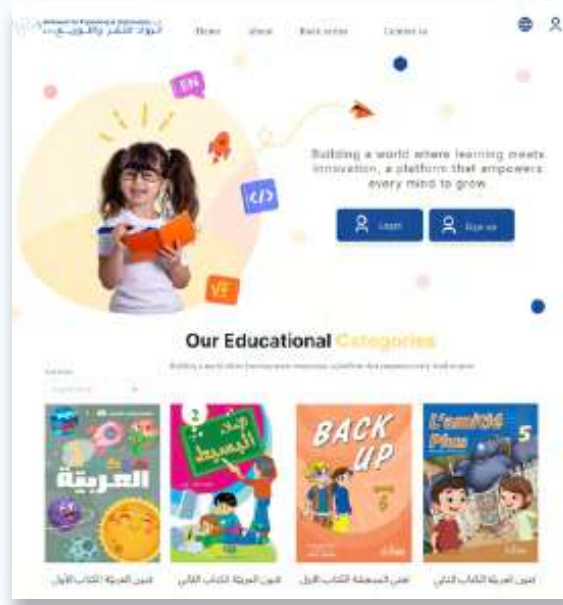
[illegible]

Home About Back order Contact us

EN

</>

Building a world where learning meets innovation, a platform that empowers every mind to grow

Login Sign up

Our Educational Categories

Building a world where learning meets innovation, a platform that empowers every mind to grow

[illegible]

العربية

2
الوسيط

BACK UP
6

L'amitié Plus
5

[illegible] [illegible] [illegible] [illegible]